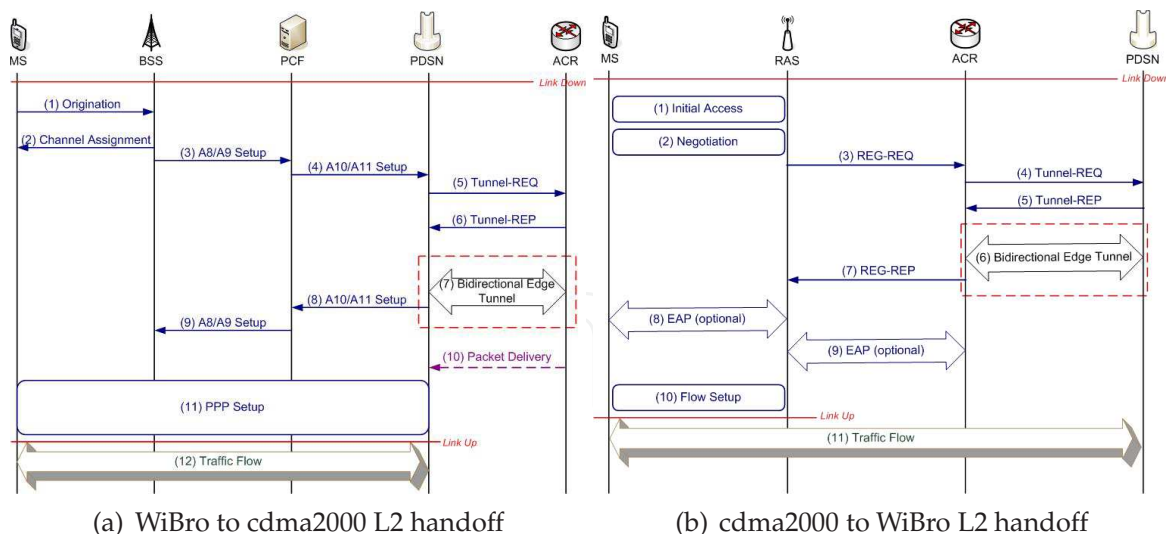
MS BSS PCF PDSN ACR

Link Down

(1) Origination

(2) Channel Assignment

(3) A8/A9 Setup

(4) A10/A11 Setup

(5) Tunnel-REQ

(6) Tunnel-REP

(7) Bidirectional Edge Tunnel

(8) A10/A11 Setup

(9) A8/A9 Setup

(10) Packet Delivery

(11) PPP Setup

Link Up

(12) Traffic Flow

(a) WiBro to cdma2000 L2 handoff

MS RAS ACR PDSN

Link Down

(1) Initial Access

(2) Negotiation

(3) REG-REQ

(4) Tunnel-REQ

(5) Tunnel-REP

(6) Bidirectional Edge Tunnel

(7) REG-REP

(8) EAP (optional)

(9) EAP (optional)

(10) Flow Setup

Link Up

(11) Traffic Flow

(b) cdma2000 to WiBro L2 handoff